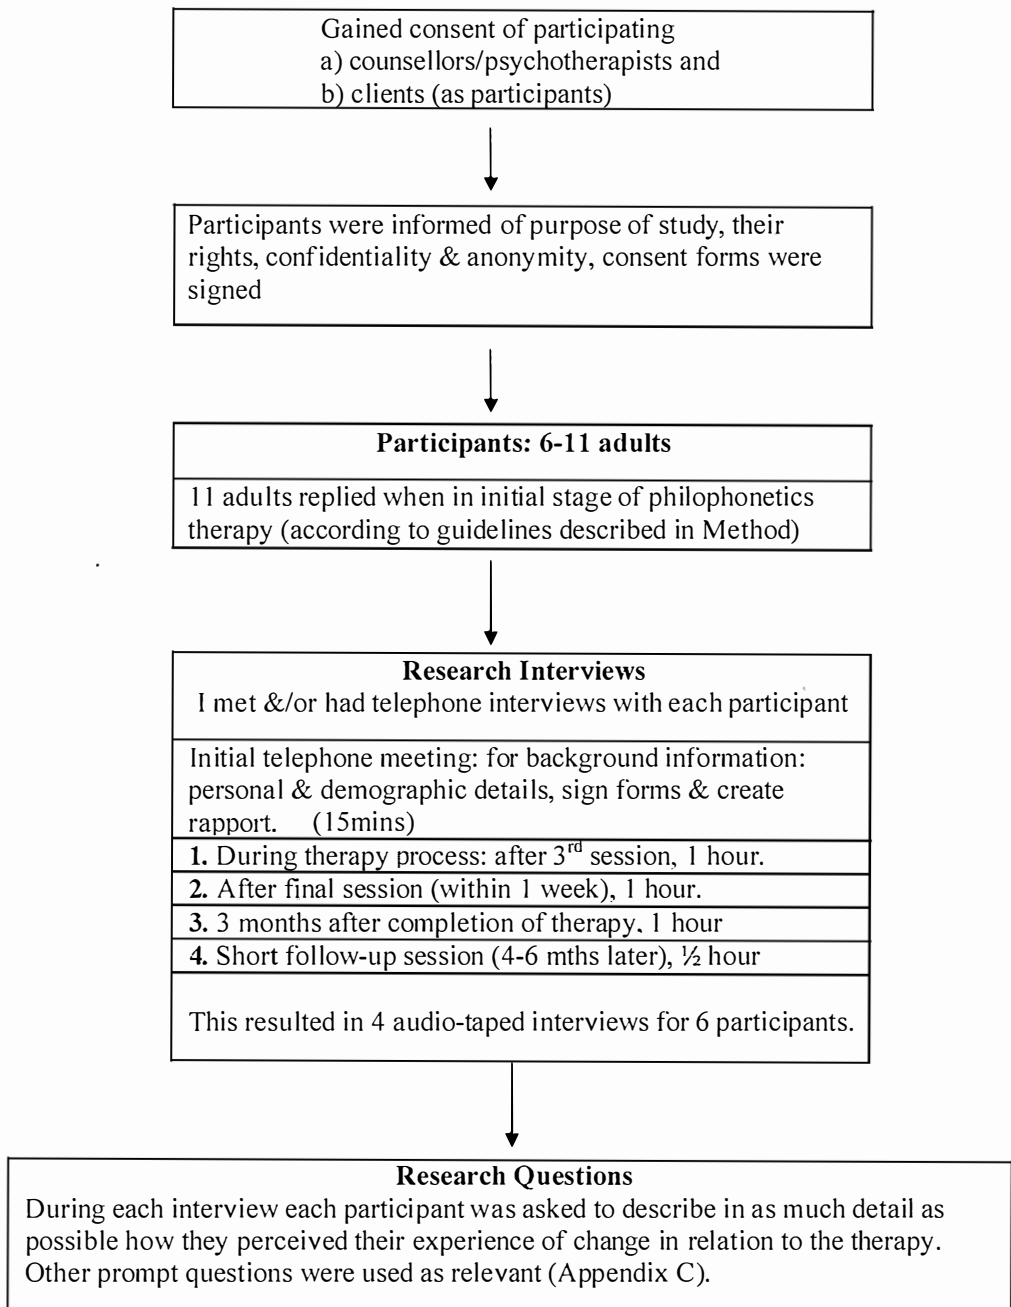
Gained consent of participating
a) counsellors/psychotherapists and
b) clients (as participants)

Participants were informed of purpose of study, their rights, confidentiality & anonymity, consent forms were signed

**Participants: 6-11 adults**

11 adults replied when in initial stage of philophonetics therapy (according to guidelines described in Method)

**Research Interviews**
I met &/or had telephone interviews with each participant

Initial telephone meeting: for background information: personal & demographic details, sign forms & create rapport. (15mins)

**1.** During therapy process: after 3$^{rd}$ session, 1 hour.

**2.** After final session (within 1 week), 1 hour.

**3.** 3 months after completion of therapy, 1 hour

**4.** Short follow-up session (4-6 mths later), ½ hour

This resulted in 4 audio-taped interviews for 6 participants.

**Research Questions**
During each interview each participant was asked to describe in as much detail as possible how they perceived their experience of change in relation to the therapy. Other prompt questions were used as relevant (Appendix C).